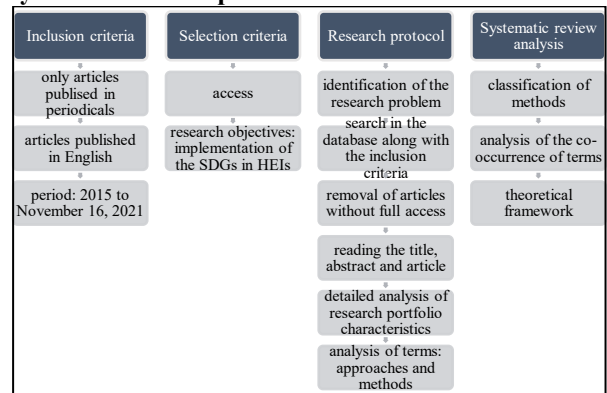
Inclusion criteria

only articles publised in periodicals

articles published in English

period: 2015 to November 16, 2021

Selection criteria

access

research objectives: implementation of the SDGs in HEIs

Research protocol

identification of the research problem

search in the database along with the inclusion criteria

removal of articles without full access

reading the title, abstract and article

detailed analysis of research portfolio characteristics

analysis of terms: approaches and methods

Systematic review analysis

classification of methods

analysis of the co-occurrence of terms

theoretical framework